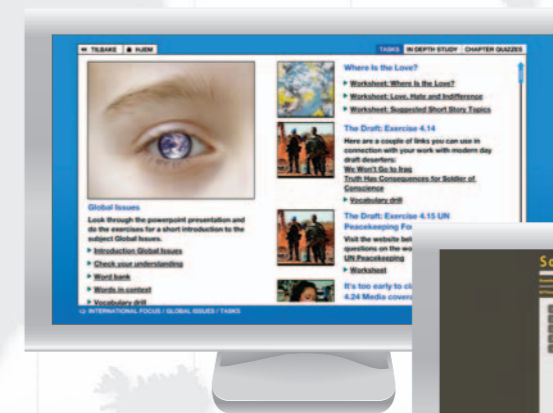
◄ TILBAKE | ⌂ HJEM

TASKS | IN DEPTH STUDY | CHAPTER QUIZZES

Global Issues

Look through the powerpoint presentation and do the exercises for a short introduction to the subject Global Issues.

▸ Introduction Global Issues
▸ Check your understanding
▸ Word bank
▸ Words in context
▸ Vocabulary drill

Where Is the Love?

▸ Worksheet: Where Is the Love?
▸ Worksheet: Love, Hate and Indifference
▸ Worksheet: Suggested Short Story Topics

The Draft: Exercise 4.14

Here are a couple of links you can use in connection with your work with modern day draft deserters:
We Won't Go to Iraq
Truth Has Consequences for Soldier of Conscience
▸ Vocabulary drill

The Draft: Exercise 4.15 UN Peacekeeping Fo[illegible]

Visit the website bel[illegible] questions on the w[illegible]
UN Peacekeeping
▸ Worksheet

It's too early to cl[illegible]
4.24 Media cover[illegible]

INTERNATIONAL FOCUS / GLOBAL ISSUES / TASKS

So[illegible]